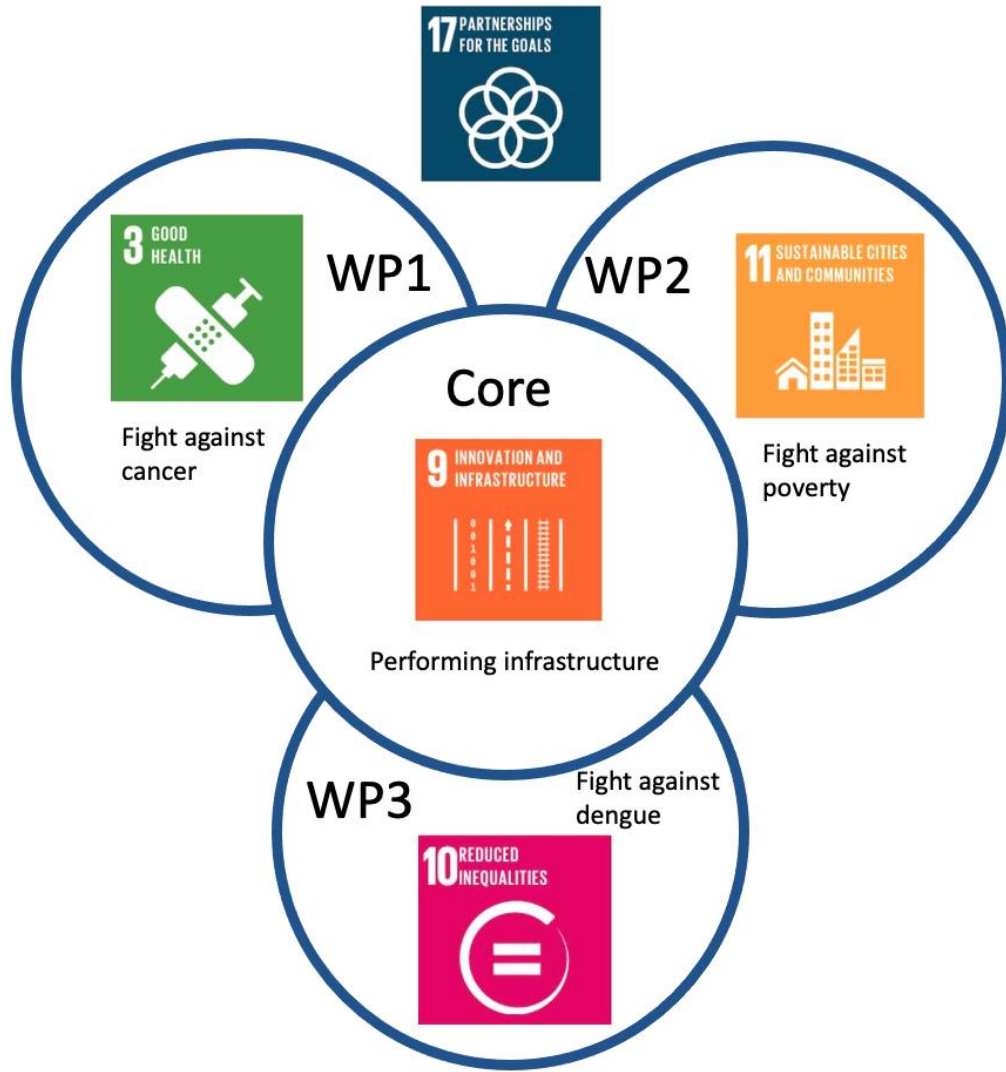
17 PARTNERSHIPS FOR THE GOALS

3 GOOD HEALTH

WP1

Fight against cancer

WP2

11 SUSTAINABLE CITIES AND COMMUNITIES

Fight against poverty

Core

9 INNOVATION AND INFRASTRUCTURE

Performing infrastructure

WP3

Fight against dengue

10 REDUCED INEQUALITIES